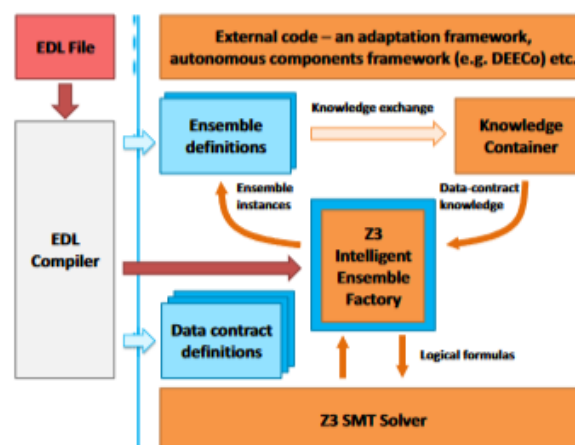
EDL File

EDL Compiler

External code – an adaptation framework, autonomous components framework (e.g. DEECo) etc.

Ensemble definitions

Knowledge exchange

Knowledge Container

Ensemble instances

Data-contract knowledge

Z3 Intelligent Ensemble Factory

Data contract definitions

Logical formulas

Z3 SMT Solver